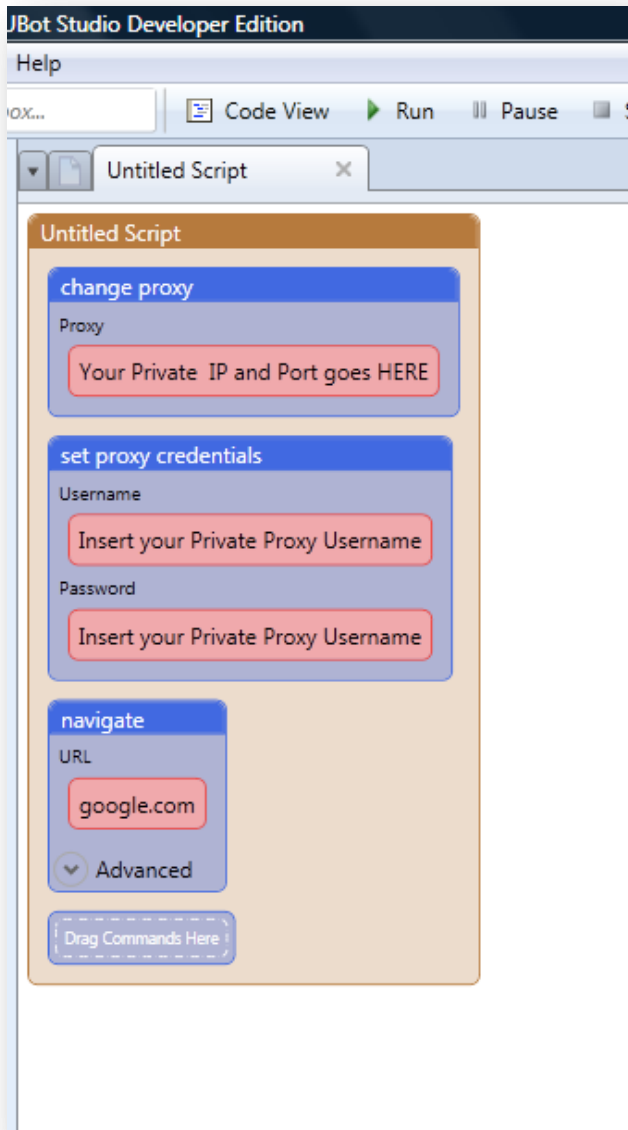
UBot Studio Developer Edition

Help

ox...

Code View

Run

Pause

Untitled Script

Untitled Script

change proxy

Proxy

Your Private IP and Port goes HERE

set proxy credentials

Username

Insert your Private Proxy Username

Password

Insert your Private Proxy Username

navigate

URL

google.com

Advanced

Drag Commands Here